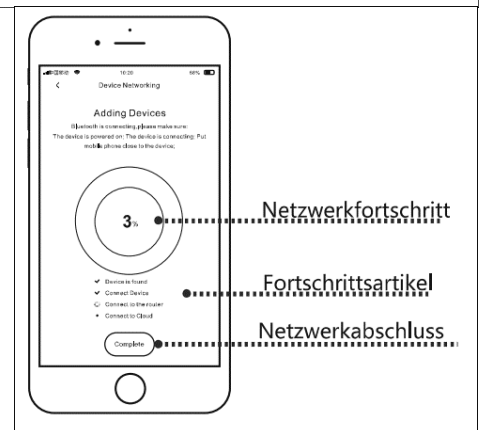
10:20
98%
Device Networking

Adding Devices
Bluetooth is connecting, please make sure:
The device is powered on; The device is connecting; Put mobile phone close to the device;

3%

Netzwerkfortschritt

Device is found
Connect Device
Connect to the router
Connect to Cloud

Fortschrittsartikel

Complete

Netzwerkabschluss